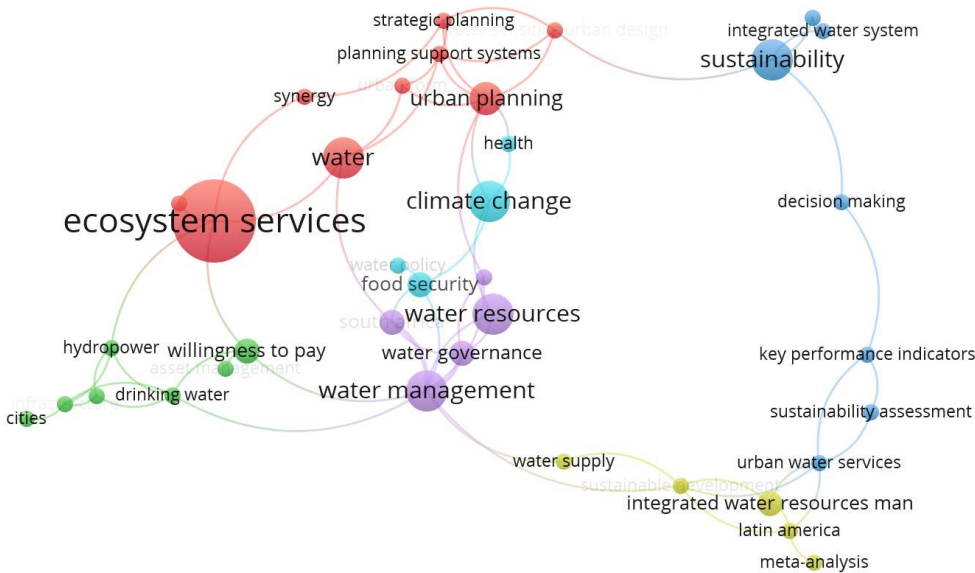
strategic planning
water sensitive urban design
planning support systems
integrated water system
sustainability
urban
synergy
urban planning
health
water
climate change
decision making
ecosystem services
water policy
food security
water resources
south africa
hydropower
willingness to pay
water governance
key performance indicators
asset management
infrastructure
drinking water
water management
cities
sustainability assessment
water supply
urban water services
sustainable development
integrated water resources man
latin america
meta-analysis